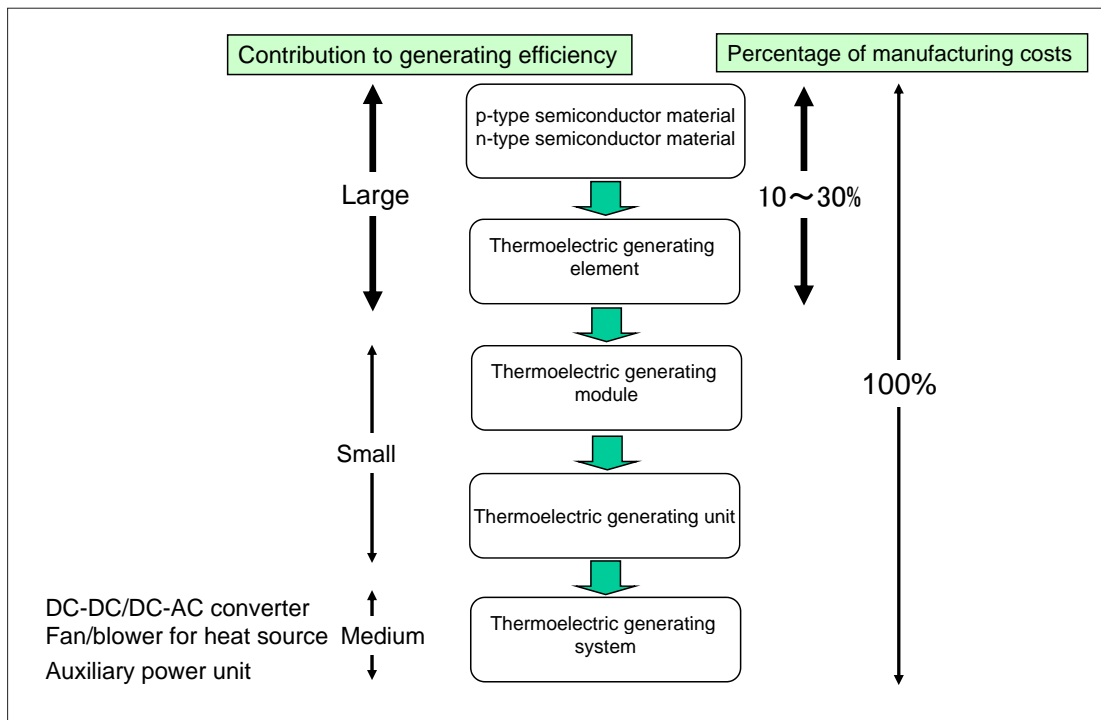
Contribution to generating efficiency

Percentage of manufacturing costs

p-type semiconductor material
n-type semiconductor material

Large

10～30%

Thermoelectric generating element

Thermoelectric generating module

100%

Small

Thermoelectric generating unit

DC-DC/DC-AC converter
Fan/blower for heat source
Auxiliary power unit

Medium

Thermoelectric generating system